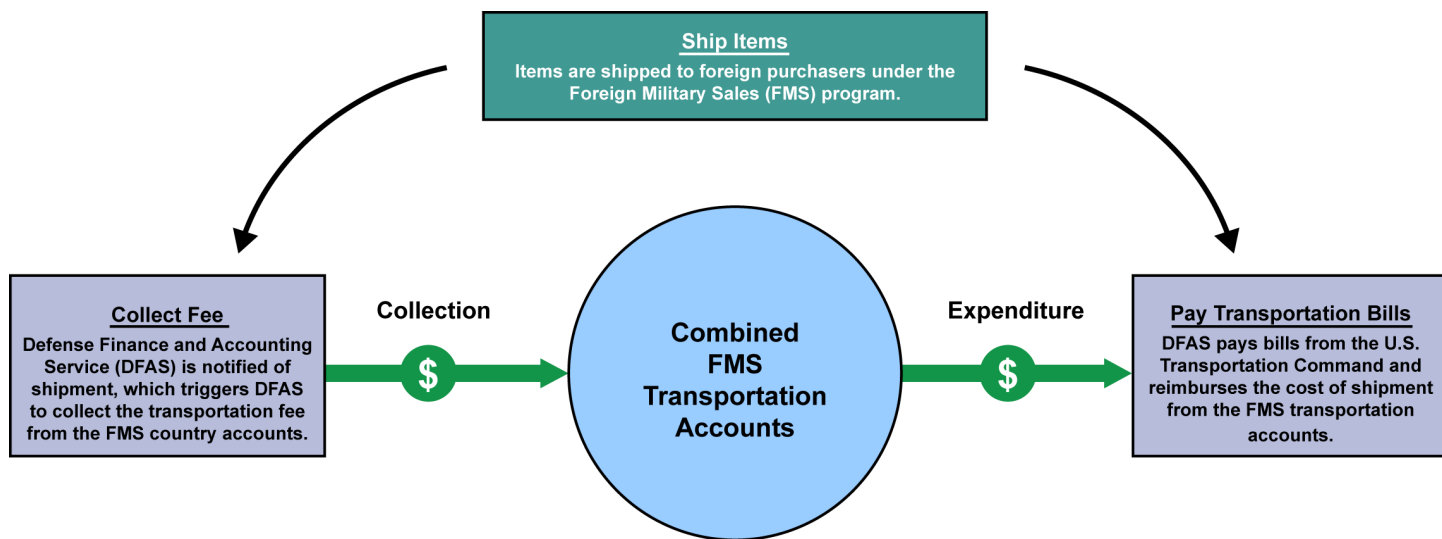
Ship Items
Items are shipped to foreign purchasers under the Foreign Military Sales (FMS) program.

Collect Fee
Defense Finance and Accounting Service (DFAS) is notified of shipment, which triggers DFAS to collect the transportation fee from the FMS country accounts.

Collection

$

Combined FMS Transportation Accounts

Expenditure

$

Pay Transportation Bills
DFAS pays bills from the U.S. Transportation Command and reimburses the cost of shipment from the FMS transportation accounts.